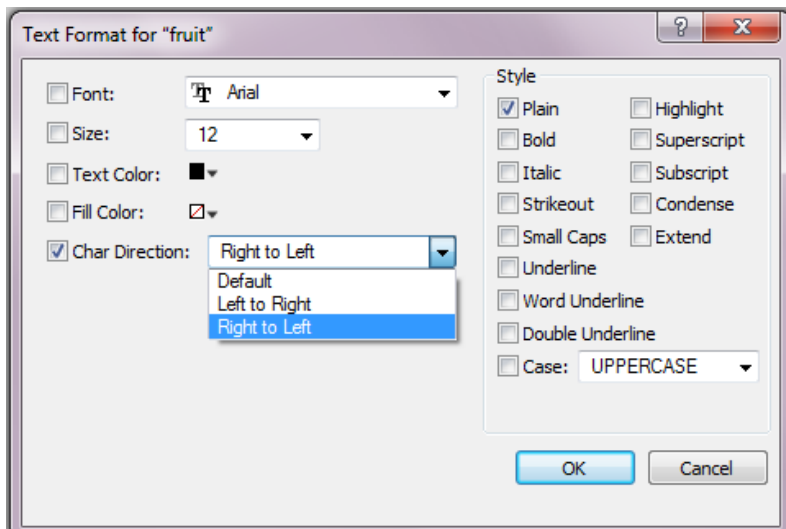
Text Format for "fruit"

?
X

Font: Arial

Size: 12

Text Color:

Fill Color:

Char Direction: Right to Left

Default
Left to Right
Right to Left

Style

Plain
Highlight
Bold
Superscript
Italic
Subscript
Strikeout
Condense
Small Caps
Extend
Underline
Word Underline
Double Underline
Case: UPPERCASE

OK
Cancel